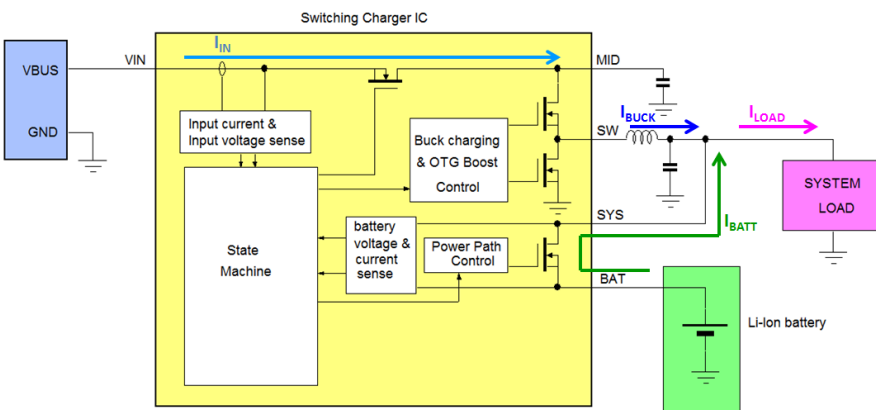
Switching Charger IC

$I_{IN}$

VBUS

GND

VIN

MID

Input current & Input voltage sense

Buck charging & OTG Boost Control

SW

$I_{BUCK}$

$I_{LOAD}$

SYSTEM LOAD

State Machine

battery voltage & current sense

Power Path Control

SYS

$I_{BATT}$

BAT

Li-Ion battery